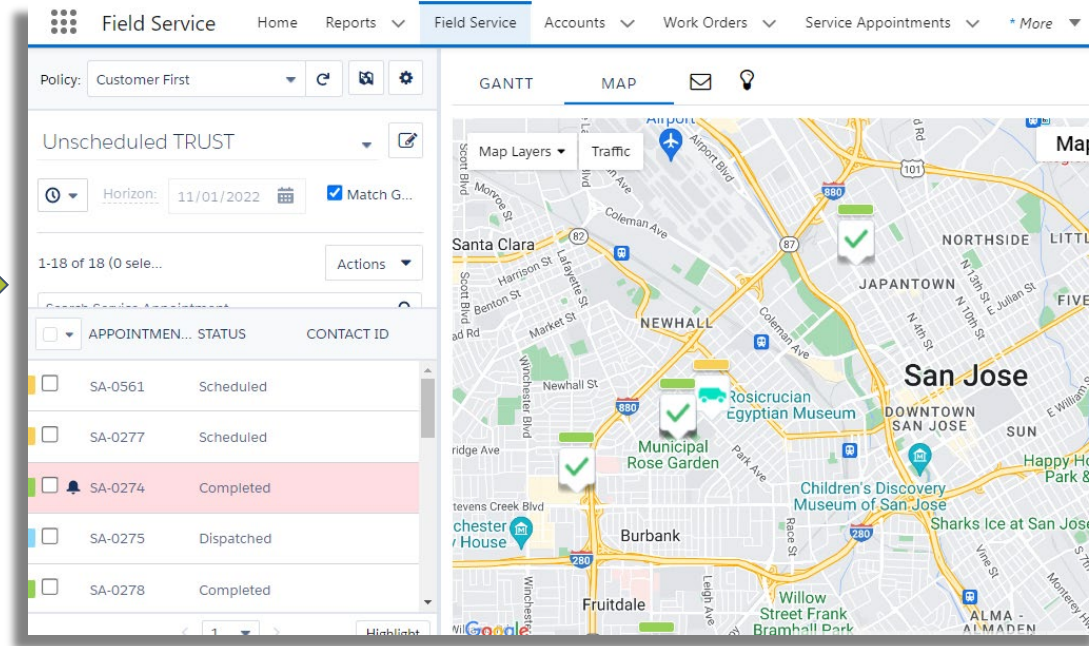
Field Service Home Reports Field Service Accounts Work Orders Service Appointments * More

Policy: Customer First

Unscheduled TRUST

Horizon: 11/01/2022 Match G...

1-18 of 18 (0 sele... Actions

Search Service Appointment

| | APPOINTMEN... | STATUS | CONTACT ID |
|---|---|---|---|
| | SA-0561 | Scheduled | |
| | SA-0277 | Scheduled | |
| | SA-0274 | Completed | |
| | SA-0275 | Dispatched | |
| | SA-0278 | Completed | |

1 Highlight

GANTT MAP

Map Layers Traffic Map

Airport Airport Blvd Scott Blvd Monroe St Coleman Ave 880 101 Santa Clara 82 87 NORTHSIDE LITTL Harrison St Benton St Lafayette St JAPANTOWN N 13th St E Julian St FIVE Market St NEWHALL Coleman Ave N 4th St N 10th St Newhall St Rosicrucian Egyptian Museum San Jose 880 DOWNTOWN SAN JOSE SUN Winchester Blvd Municipal Rose Garden Park Ave E William St ridge Ave Happy Ho Park & Children's Discovery Museum of San Jose Stevens Creek Blvd nchester House Race St 280 Sharks Ice at San Jose Burbank Vine St 280 Winchester Leigh Ave Willow Street Frank Bramhall Park Monterey Hwy Fruitdale ALMA - ALMADEN Google